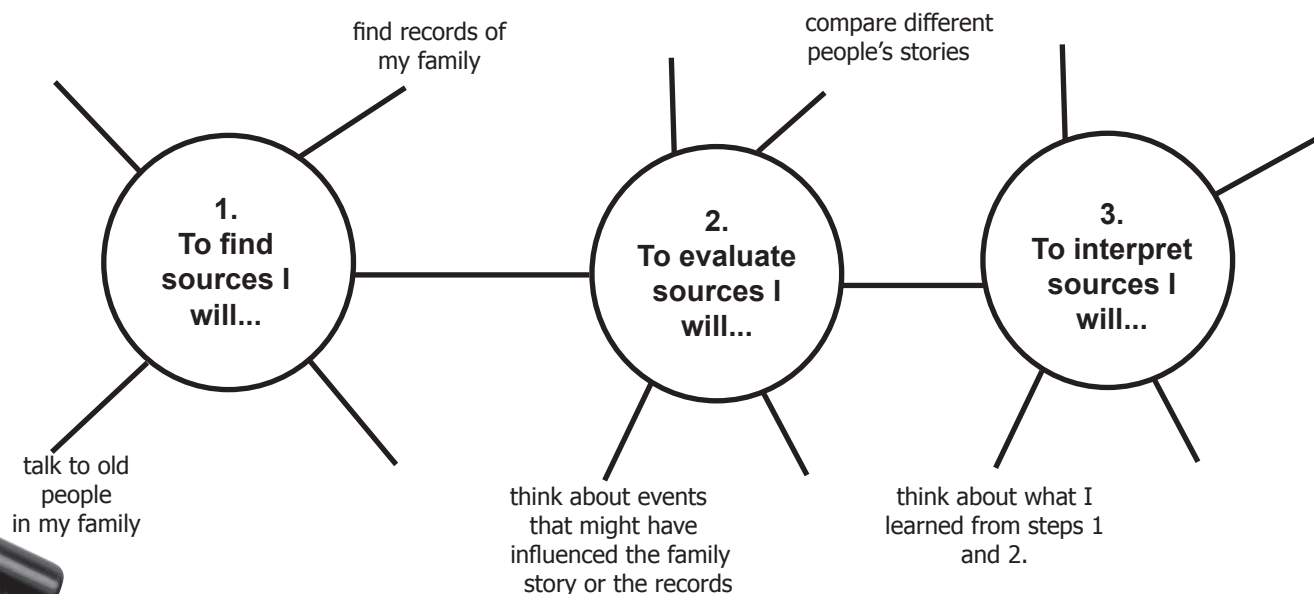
find records of my family

compare different people's stories

1.
To find sources I will...

2.
To evaluate sources I will...

3.
To interpret sources I will...

talk to old people in my family

think about events that might have influenced the family story or the records

think about what I learned from steps 1 and 2.